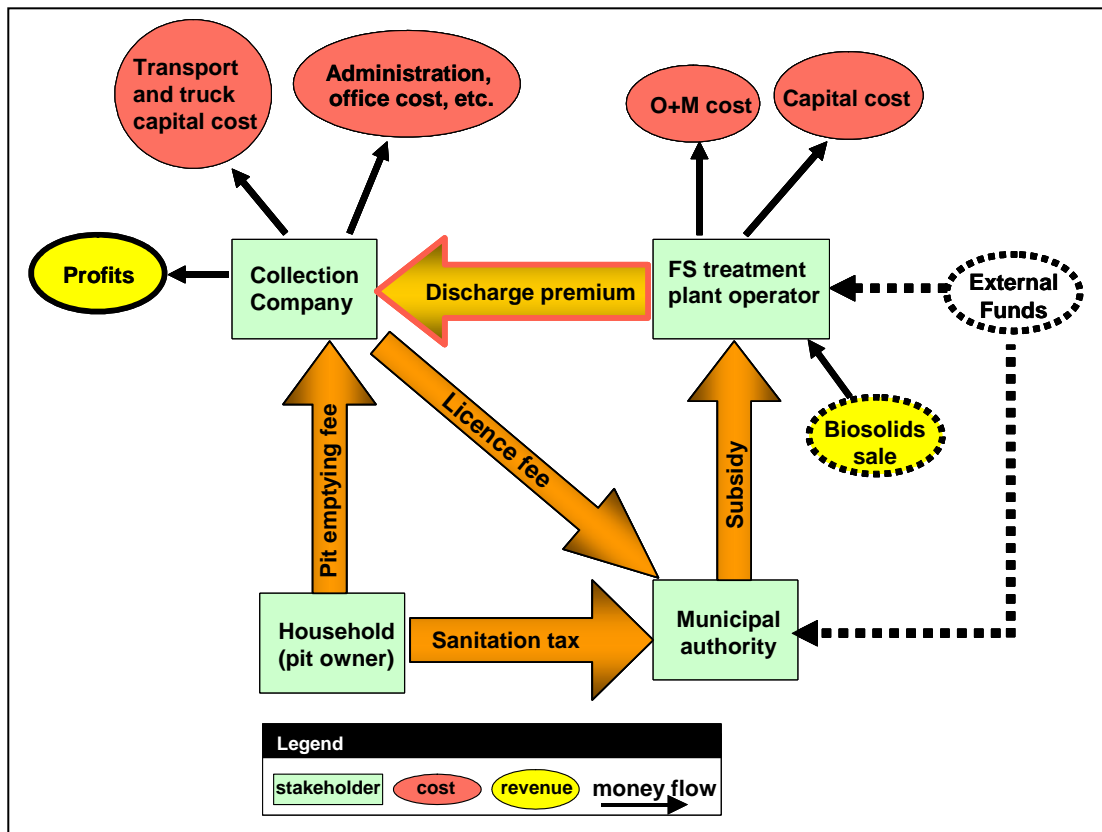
Transport and truck capital cost

Administration, office cost, etc.

O+M cost

Capital cost

Profits

Collection Company

Discharge premium

FS treatment plant operator

External Funds

Pit emptying fee

Licence fee

Subsidy

Biosolids sale

Household (pit owner)

Sanitation tax

Municipal authority

Legend

stakeholder

cost

revenue

money flow